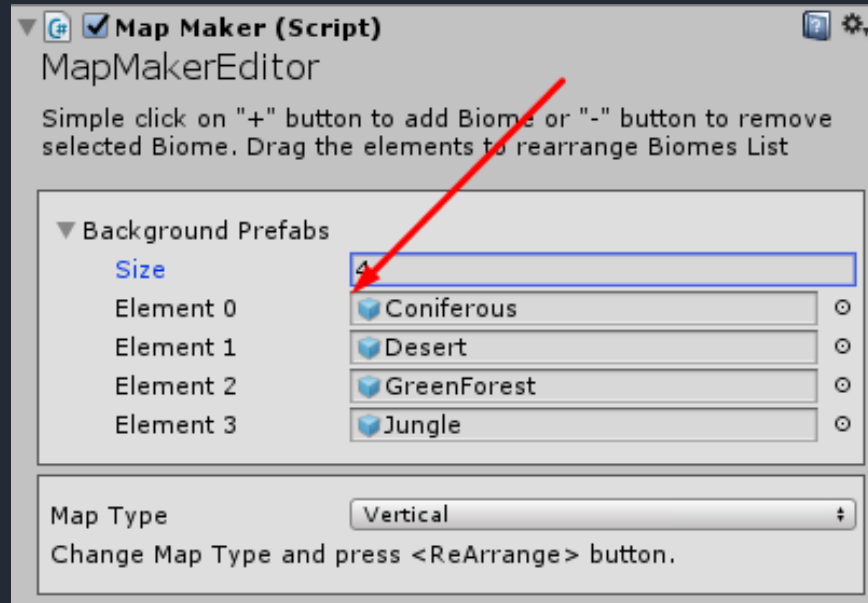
Map Maker (Script)

MapMakerEditor

Simple click on "+" button to add Biome or "-" button to remove selected Biome. Drag the elements to rearrange Biomes List

Background Prefabs

| | |
|---|---|
| Size | 4 |
| Element 0 | Coniferous |
| Element 1 | Desert |
| Element 2 | GreenForest |
| Element 3 | Jungle |

Map Type Vertical

Change Map Type and press <ReArrange> button.